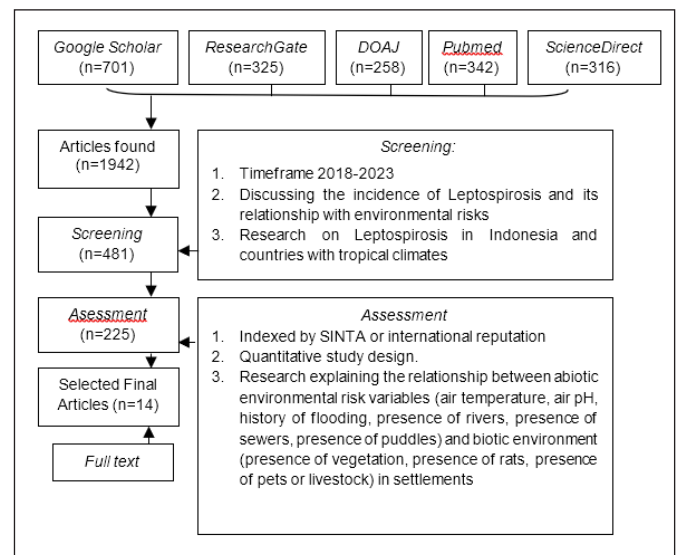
Google Scholar (n=701)

ResearchGate (n=325)

DOAJ (n=258)

Pubmed (n=342)

ScienceDirect (n=316)

Articles found (n=1942)

Screening:

1. Timeframe 2018-2023
2. Discussing the incidence of Leptospirosis and its relationship with environmental risks
3. Research on Leptospirosis in Indonesia and countries with tropical climates

Screening (n=481)

Asessment (n=225)

Assessment

1. Indexed by SINTA or international reputation
2. Quantitative study design.
3. Research explaining the relationship between abiotic environmental risk variables (air temperature, air pH, history of flooding, presence of rivers, presence of sewers, presence of puddles) and biotic environment (presence of vegetation, presence of rats, presence of pets or livestock) in settlements

Selected Final Articles (n=14)

Full text